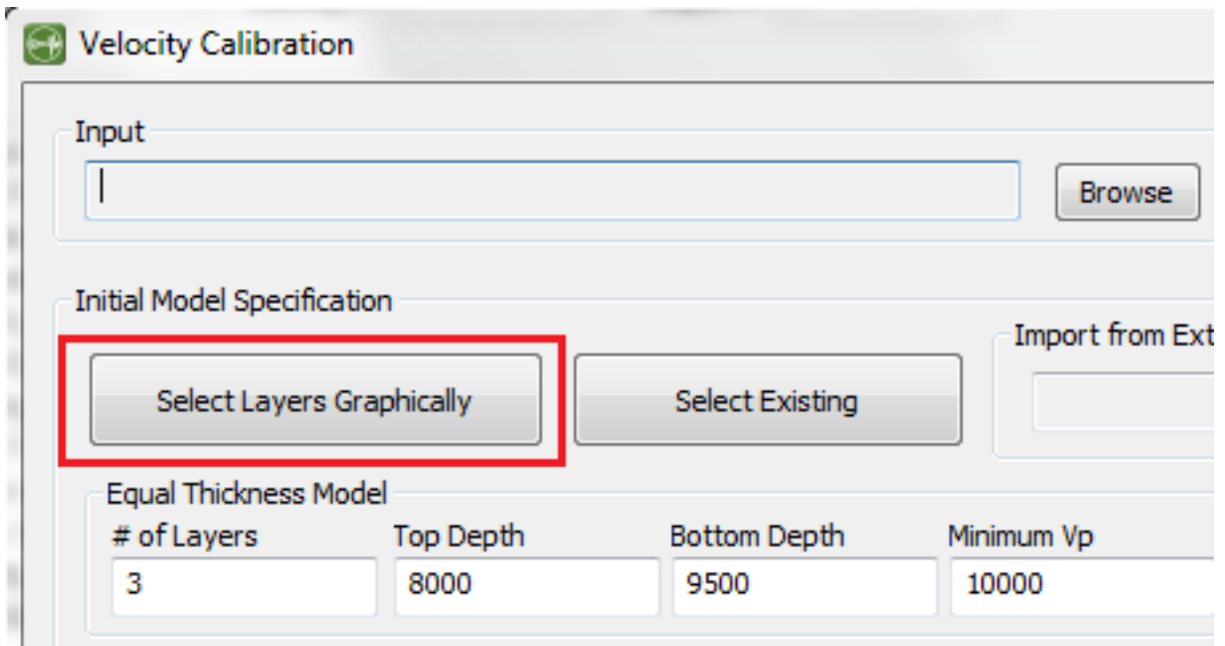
Velocity Calibration

Input

Browse

Initial Model Specification

Select Layers Graphically

Select Existing

Import from Ext

Equal Thickness Model

| # of Layers | Top Depth | Bottom Depth | Minimum Vp |
|---|---|---|---|
| 3 | 8000 | 9500 | 10000 |